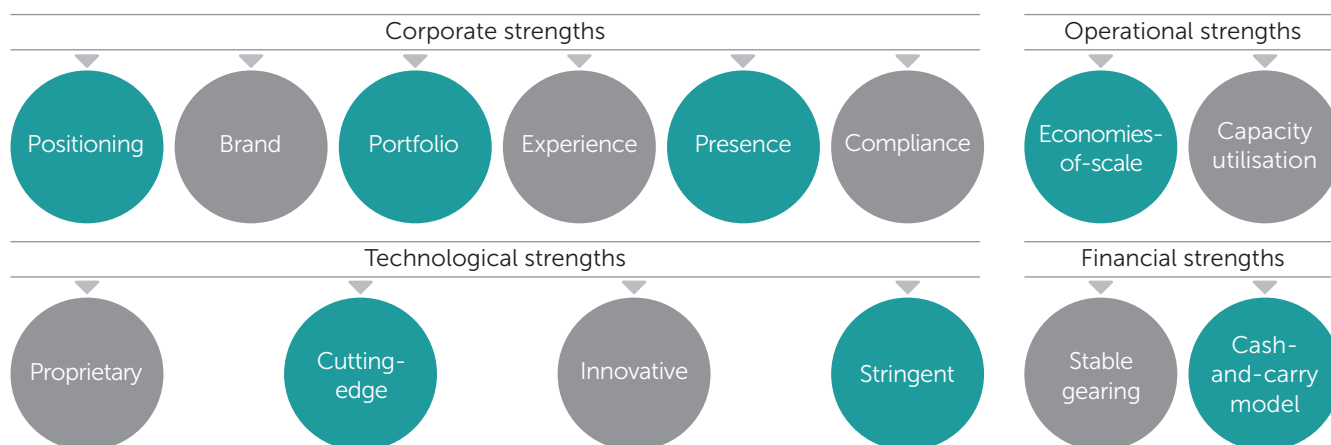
Corporate strengths

Positioning

Brand

Portfolio

Experience

Presence

Compliance

Operational strengths

Economies-of-scale

Capacity utilisation

Technological strengths

Proprietary

Cutting-edge

Innovative

Stringent

Financial strengths

Stable gearing

Cash-and-carry model